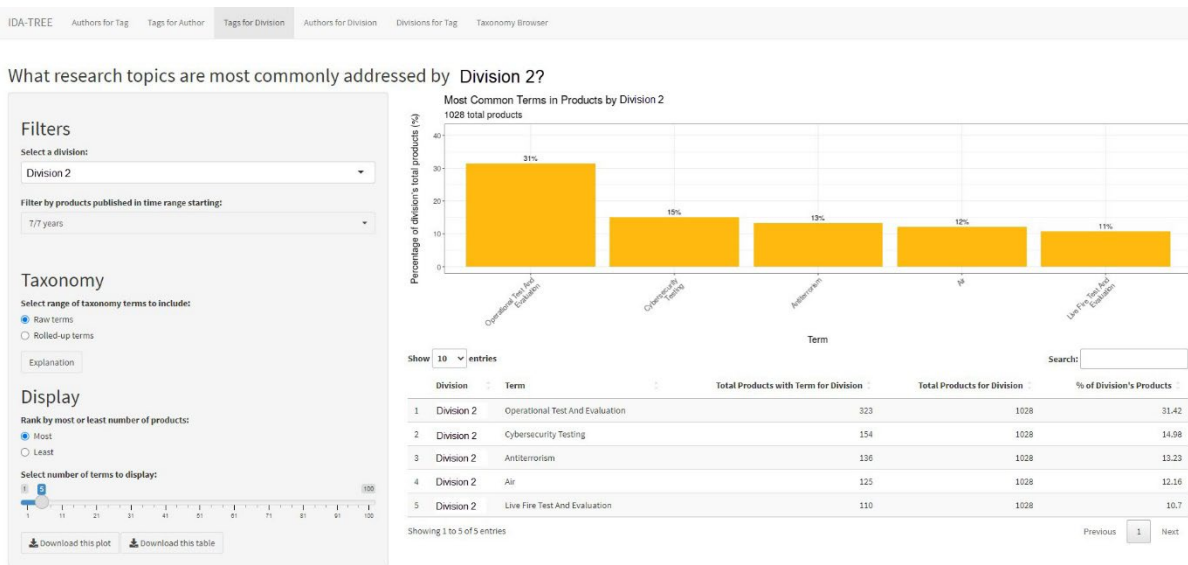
IDA-TREE Authors for Tag Tags for Author Tags for Division Authors for Division Divisions for Tag Taxonomy Browser

What research topics are most commonly addressed by Division 2?

Filters

Select a division:

Division 2

Filter by products published in time range starting:

7/7 years

Taxonomy

Select range of taxonomy terms to include:

Raw terms

Rolled-up terms

Explanation

Display

Rank by most or least number of products:

Most

Least

Select number of terms to display:

1 5 100

1 11 21 31 41 51 61 71 81 91 100

Download this plot Download this table

Most Common Terms in Products by Division 2
1028 total products

Percentage of division's total products (%)

40
30
20
10
0

31%
15%
13%
12%
11%

Operational Test And Evaluation
Cybersecurity Testing
Antiterrorism
Air
Live Fire Test And Evaluation

Term

Show 10 entries

Search:

| | Division | Term | Total Products with Term for Division | Total Products for Division | % of Division's Products |
|---|---|---|---|---|---|
| 1 | Division 2 | Operational Test And Evaluation | 323 | 1028 | 31.42 |
| 2 | Division 2 | Cybersecurity Testing | 154 | 1028 | 14.98 |
| 3 | Division 2 | Antiterrorism | 136 | 1028 | 13.23 |
| 4 | Division 2 | Air | 125 | 1028 | 12.16 |
| 5 | Division 2 | Live Fire Test And Evaluation | 110 | 1028 | 10.7 |

Showing 1 to 5 of 5 entries

Previous 1 Next